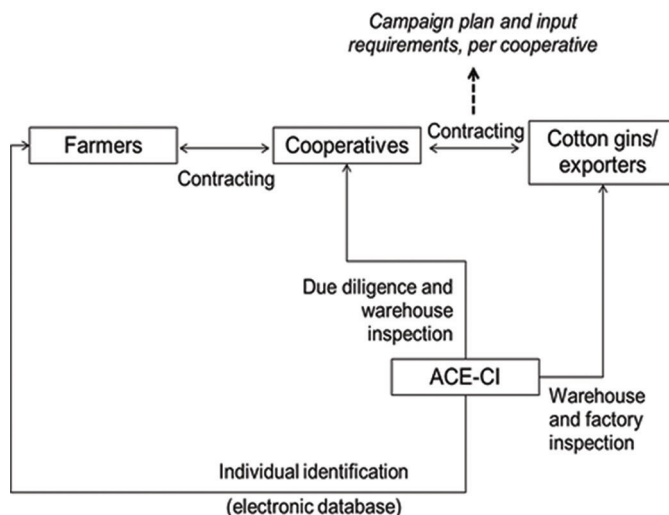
Campaign plan and input requirements, per cooperative

Farmers

Contracting

Cooperatives

Contracting

Cotton gins/ exporters

Due diligence and warehouse inspection

ACE-CI

Warehouse and factory inspection

Individual identification

(electronic database)